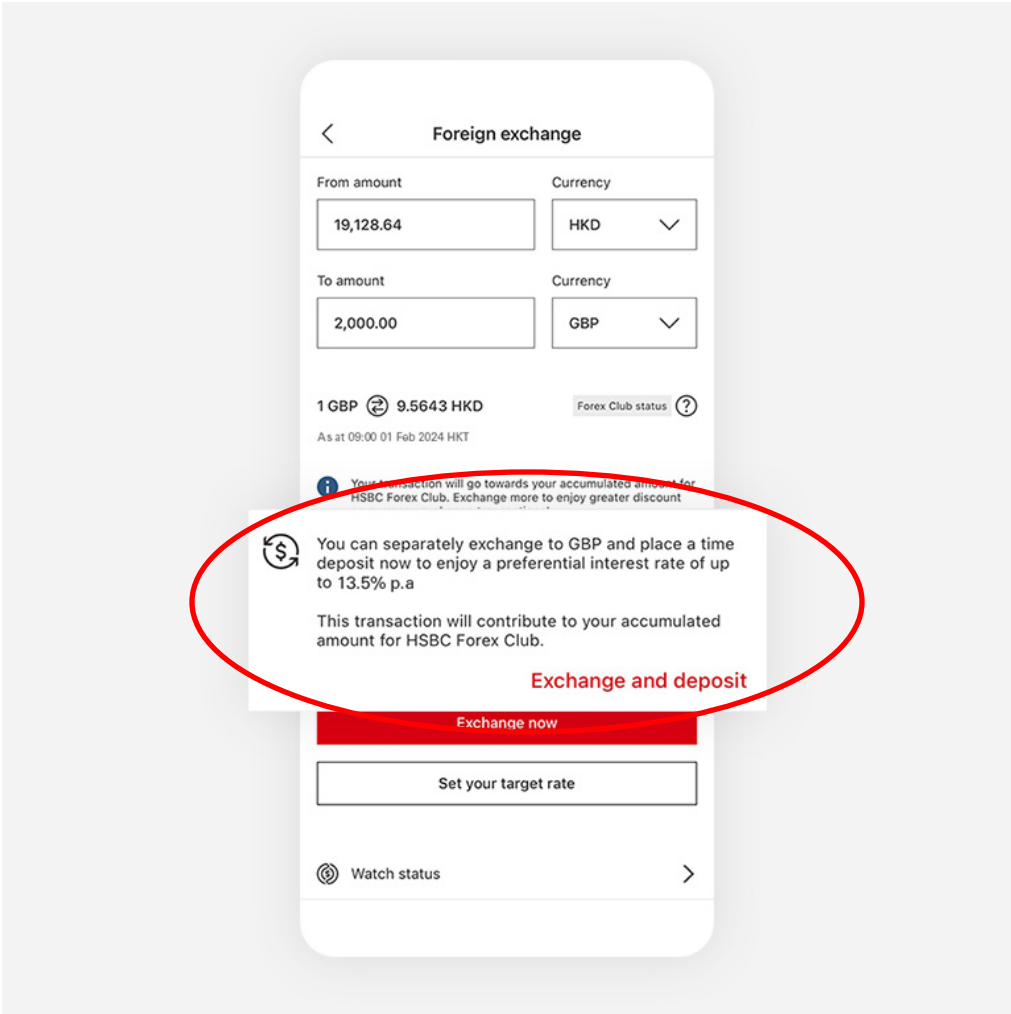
Foreign exchange

From amount
19,128.64

Currency
HKD

To amount
2,000.00

Currency
GBP

1 GBP 9.5643 HKD

Forex Club status

As at 09:00 01 Feb 2024 HKT

Your transaction will go towards your accumulated amount for HSBC Forex Club. Exchange more to enjoy greater discount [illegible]

You can separately exchange to GBP and place a time deposit now to enjoy a preferential interest rate of up to 13.5% p.a

This transaction will contribute to your accumulated amount for HSBC Forex Club.

Exchange and deposit

Exchange now

Set your target rate

Watch status